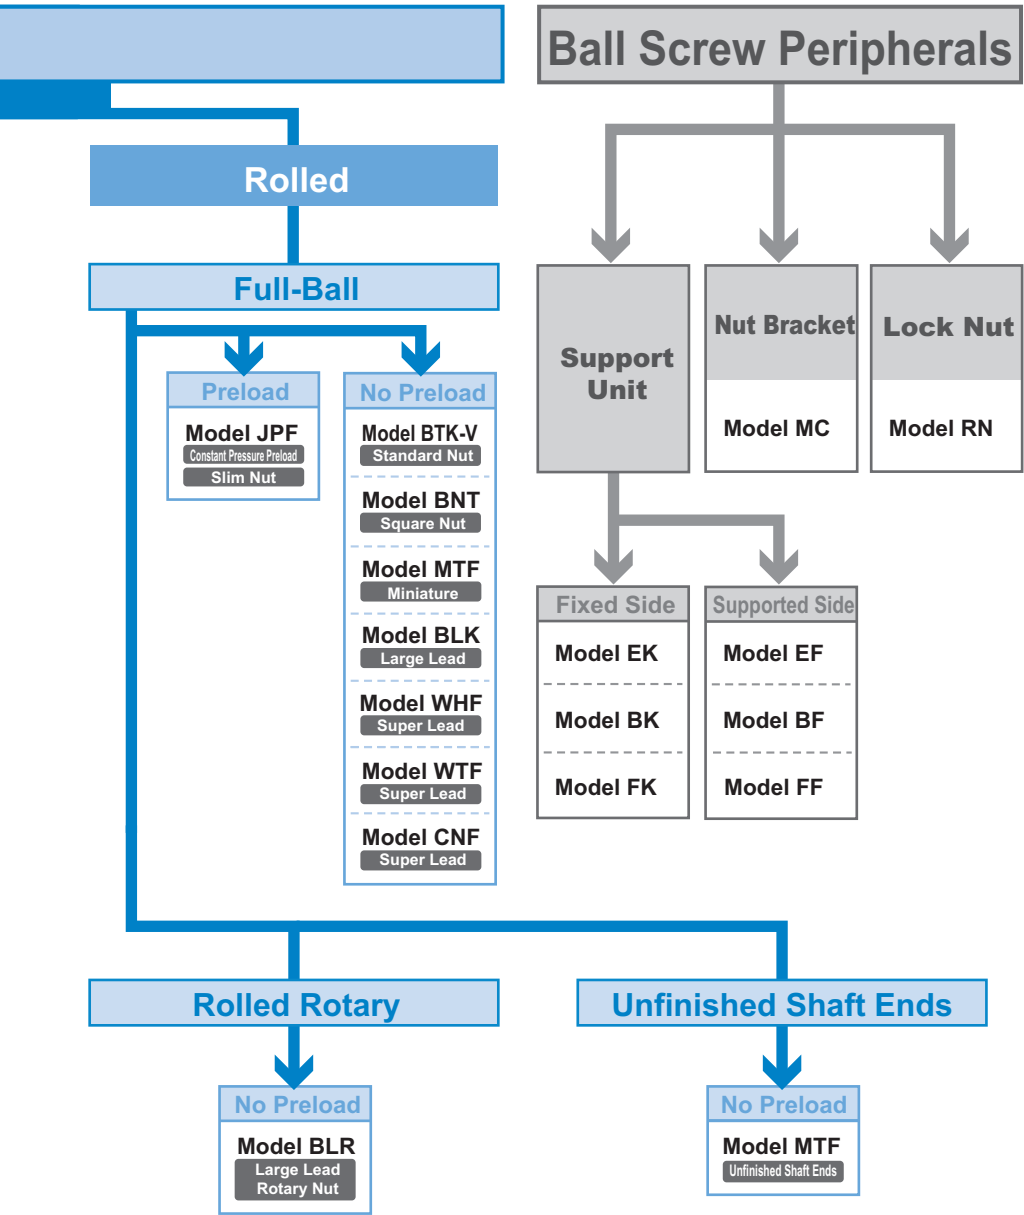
Ball Screw Peripherals

Rolled

Full-Ball

Preload

Model JPF
Constant Pressure Preload
Slim Nut

No Preload

Model BTK-V
Standard Nut

Model BNT
Square Nut

Model MTF
Miniature

Model BLK
Large Lead

Model WHF
Super Lead

Model WTF
Super Lead

Model CNF
Super Lead

Support Unit

Nut Bracket

Model MC

Lock Nut

Model RN

Fixed Side

Model EK

Model BK

Model FK

Supported Side

Model EF

Model BF

Model FF

Rolled Rotary

No Preload

Model BLR
Large Lead
Rotary Nut

Unfinished Shaft Ends

No Preload

Model MTF
Unfinished Shaft Ends